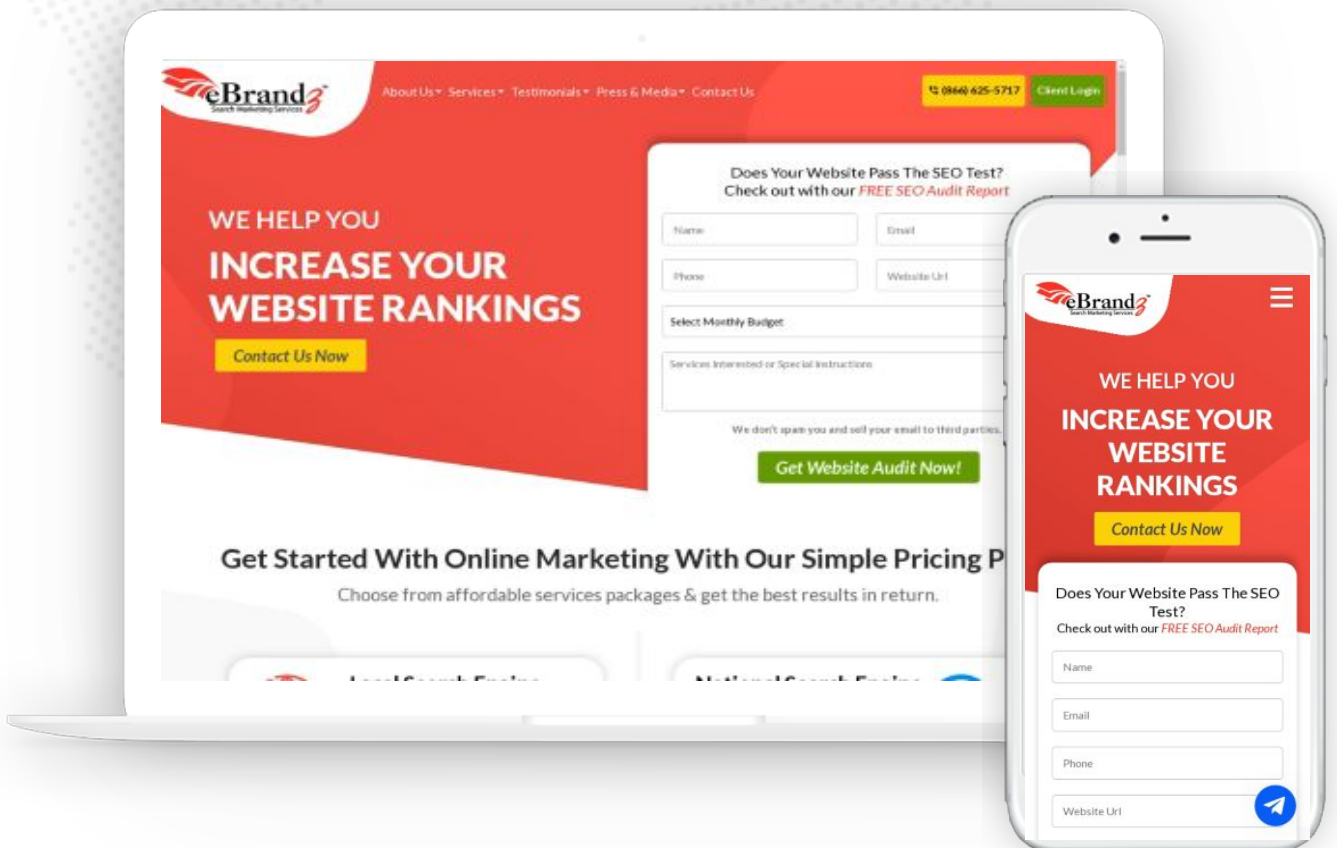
eBrandz
Search Marketing Services

About Us▾ Services▾ Testimonials▾ Press & Media▾ Contact Us

(866) 625-5717 Client Login

WE HELP YOU
INCREASE YOUR WEBSITE RANKINGS

Contact Us Now

Does Your Website Pass The SEO Test?
Check out with our FREE SEO Audit Report

Name
Email
Phone
Website Url
Select Monthly Budget
Services Interested or Special Instructions

We don't spam you and sell your email to third parties.

Get Website Audit Now!

Get Started With Online Marketing With Our Simple Pricing P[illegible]

Choose from affordable services packages & get the best results in return.

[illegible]

eBrandz
Search Marketing Services

WE HELP YOU
INCREASE YOUR WEBSITE RANKINGS

Contact Us Now

Does Your Website Pass The SEO Test?
Check out with our FREE SEO Audit Report

Name
Email
Phone
Website Url